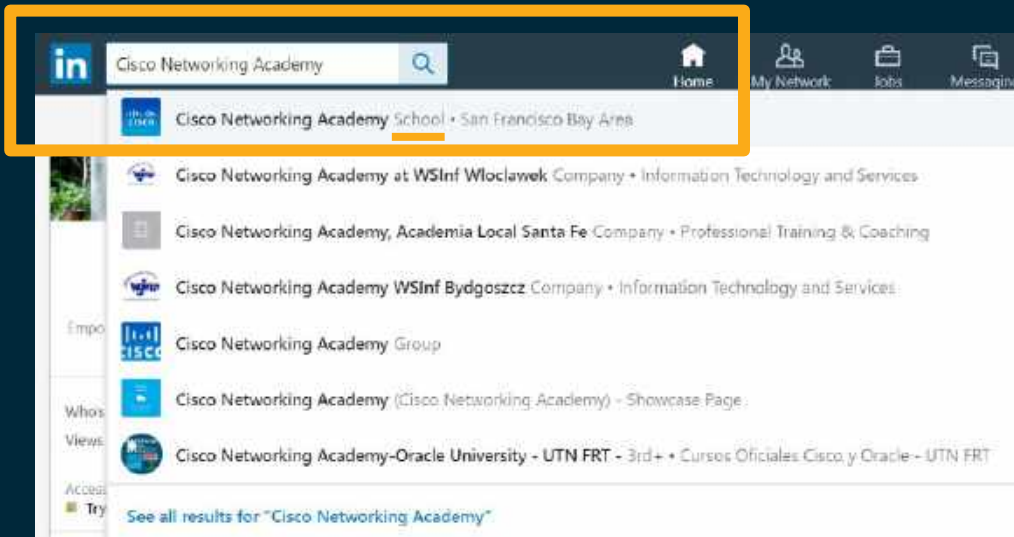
in

Cisco Networking Academy

Home

My Network

Jobs

Messagin

Cisco Networking Academy School • San Francisco Bay Area

Cisco Networking Academy at WSInf Wloclawek Company • Information Technology and Services

Cisco Networking Academy, Academia Local Santa Fe Company • Professional Training & Coaching

Cisco Networking Academy WSInf Bydgoszcz Company • Information Technology and Services

Cisco Networking Academy Group

Cisco Networking Academy (Cisco Networking Academy) - Showcase Page

Cisco Networking Academy-Oracle University - UTN FRT - 3rd+ • Cursos Oficiales Cisco y Oracle - UTN FRT

Empo

Whos

Views

Acces

Try

See all results for "Cisco Networking Academy"